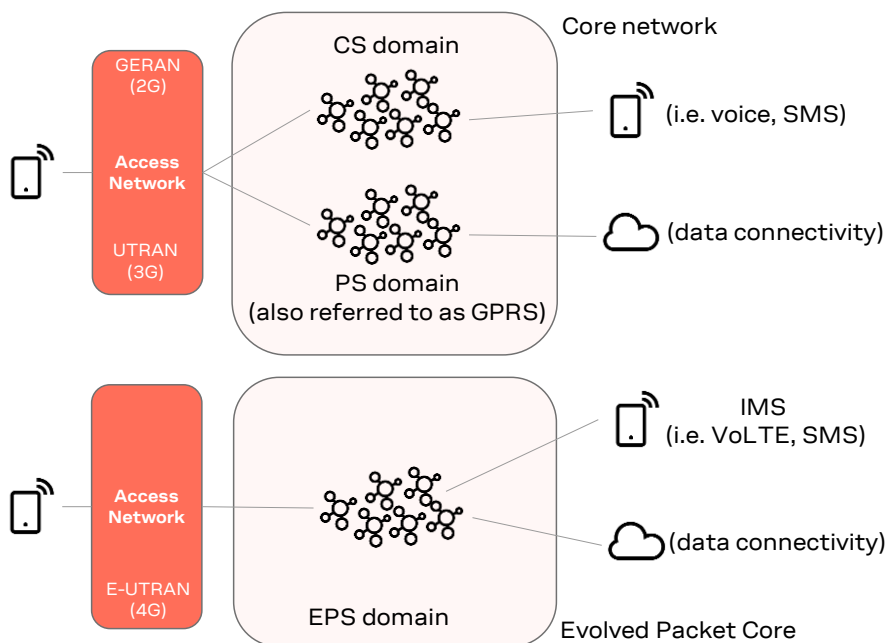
Core network

GERAN
(2G)

Access
Network

UTRAN
(3G)

CS domain

(i.e. voice, SMS)

(data connectivity)

PS domain
(also referred to as GPRS)

Access
Network

E-UTRAN
(4G)

IMS
(i.e. VoLTE, SMS)

(data connectivity)

EPS domain

Evolved Packet Core